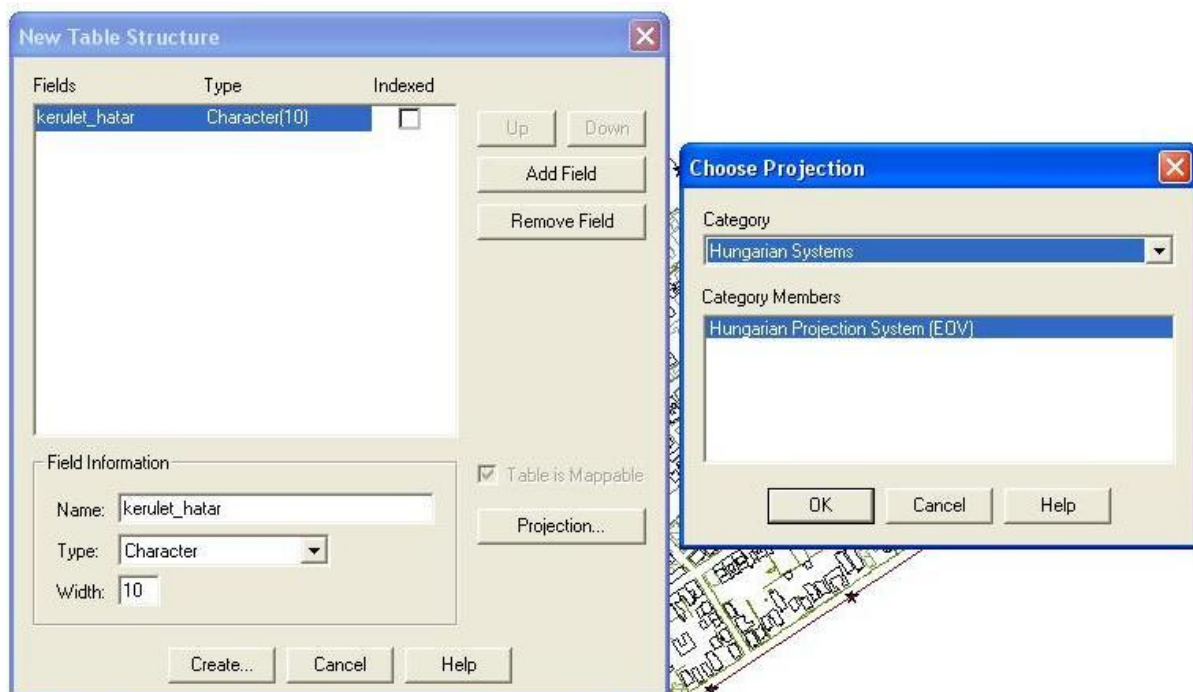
New Table Structure

| Fields | Type | Indexed |
|---|---|---|
| kerulet_hatar | Character(10) | |

Up
Down
Add Field
Remove Field

Field Information
Name: kerulet_hatar
Type: Character
Width: 10

Table is Mappable
Projection...

Create...
Cancel
Help

Choose Projection

Category
Hungarian Systems

Category Members
Hungarian Projection System (EOV)

OK
Cancel
Help